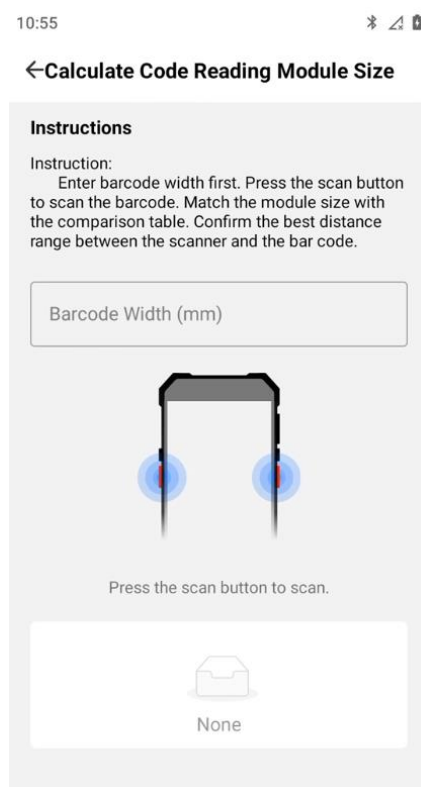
10:55

←Calculate Code Reading Module Size

Instructions

Instruction:
Enter barcode width first. Press the scan button to scan the barcode. Match the module size with the comparison table. Confirm the best distance range between the scanner and the bar code.

Barcode Width (mm)

Press the scan button to scan.

None